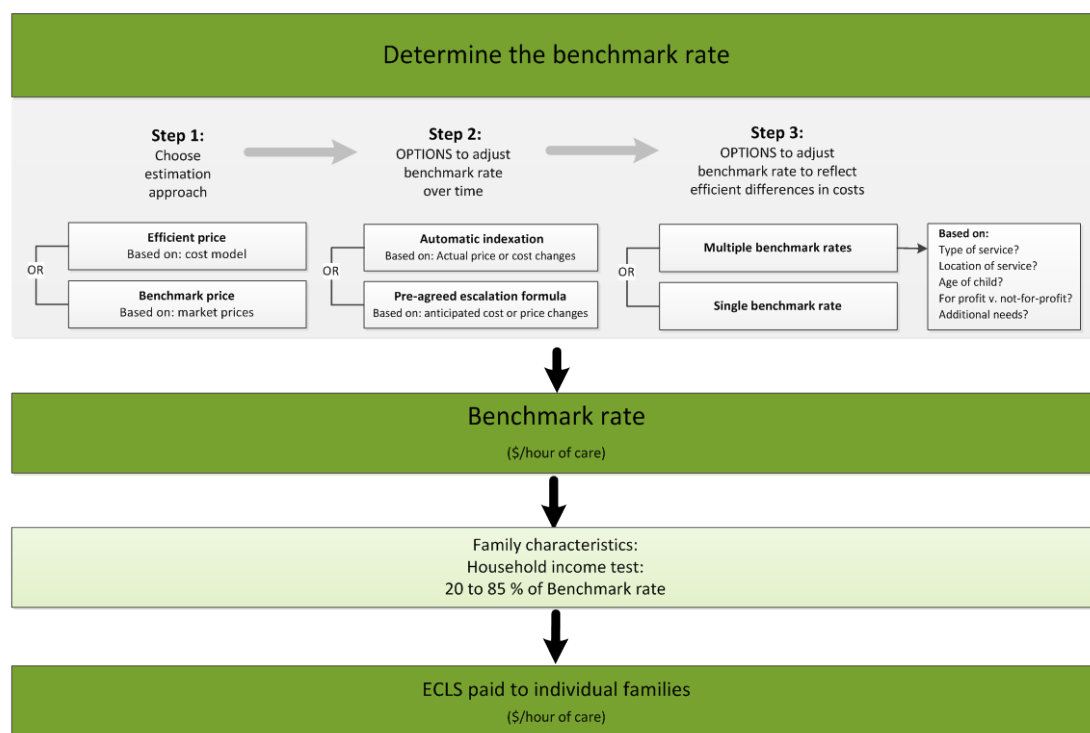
Determine the benchmark rate

Step 1:
Choose estimation approach

Step 2:
OPTIONS to adjust benchmark rate over time

Step 3:
OPTIONS to adjust benchmark rate to reflect efficient differences in costs

Efficient price
Based on: cost model

OR

Benchmark price
Based on: market prices

Automatic indexation
Based on: Actual price or cost changes

OR

Pre-agreed escalation formula
Based on: anticipated cost or price changes

Multiple benchmark rates

OR

Single benchmark rate

Based on:
Type of service?
Location of service?
Age of child?
For profit v. not-for-profit?
Additional needs?

Benchmark rate
(\$/hour of care)

Family characteristics:
Household income test:
20 to 85 % of Benchmark rate

ECLS paid to individual families
(\$/hour of care)